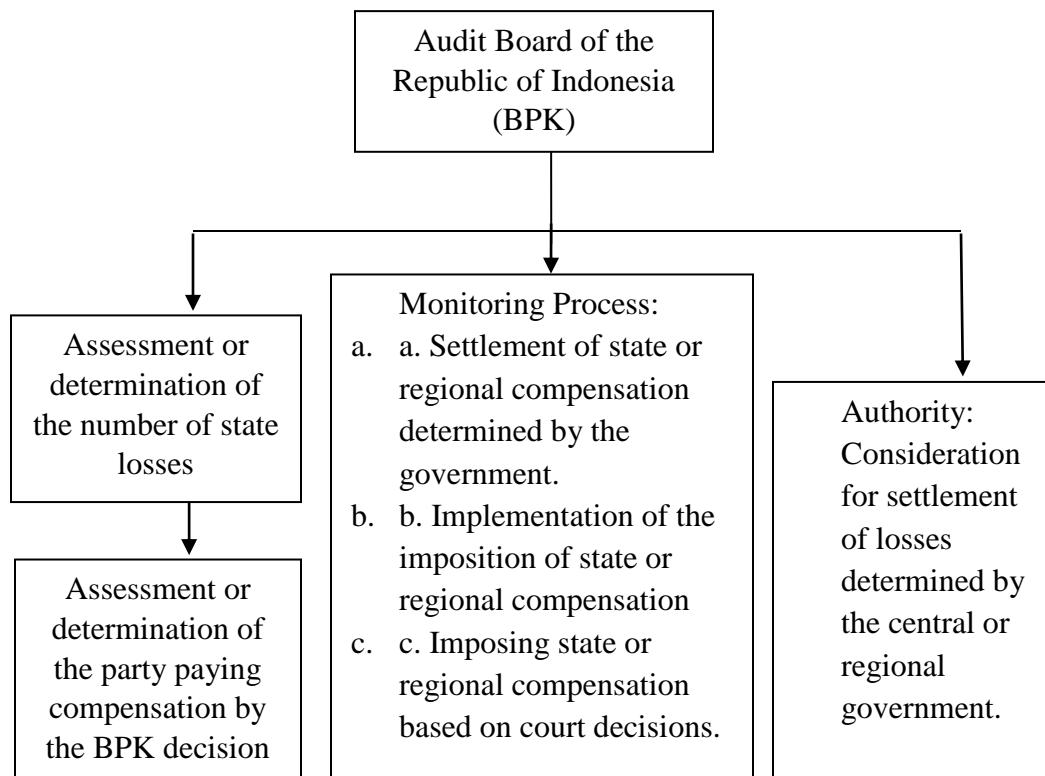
Audit Board of the Republic of Indonesia (BPK)

Assessment or determination of the number of state losses

Assessment or determination of the party paying compensation by the BPK decision

Monitoring Process:
a. a. Settlement of state or regional compensation determined by the government.
b. b. Implementation of the imposition of state or regional compensation
c. c. Imposing state or regional compensation based on court decisions.

Authority: Consideration for settlement of losses determined by the central or regional government.